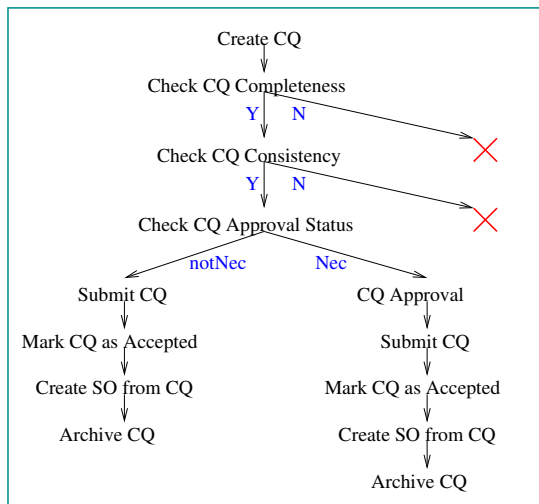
Create CQ

Check CQ Completeness

Y N

Check CQ Consistency

Y N

Check CQ Approval Status

notNec Nec

Submit CQ

Mark CQ as Accepted

Create SO from CQ

Archive CQ

CQ Approval

Submit CQ

Mark CQ as Accepted

Create SO from CQ

Archive CQ